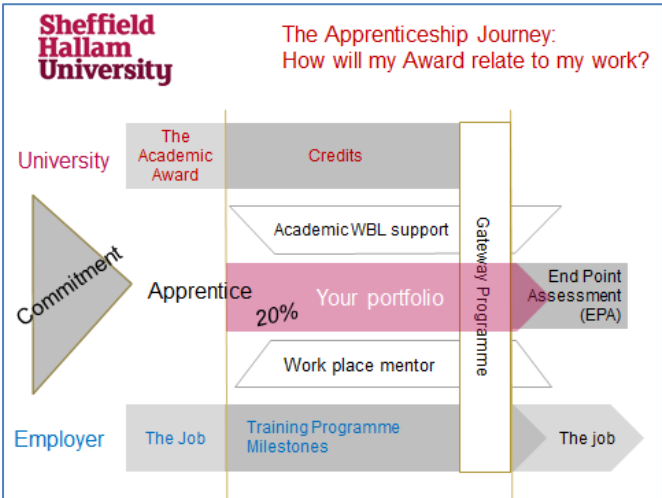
Sheffield Hallam University

The Apprenticeship Journey: How will my Award relate to my work?

University

The Academic Award

Credits

Academic WBL support

Gateway Programme

Commitment

Apprentice

20%

Your portfolio

End Point Assessment (EPA)

Work place mentor

Employer

The Job

Training Programme Milestones

The job